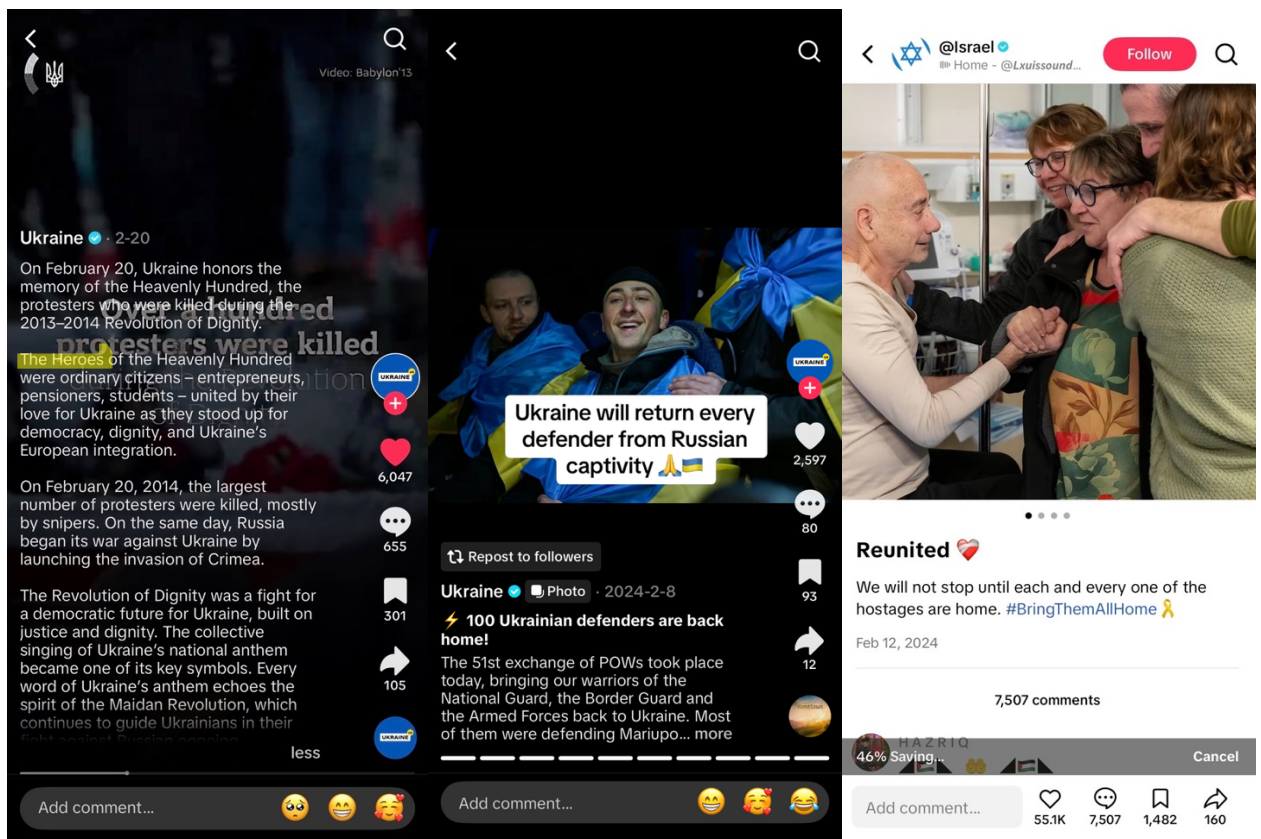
Video: Babylon'13

Ukraine · 2-20

On February 20, Ukraine honors the memory of the Heavenly Hundred, the protesters who were killed during the 2013–2014 Revolution of Dignity.

The Heroes of the Heavenly Hundred were ordinary citizens – entrepreneurs, pensioners, students – united by their love for Ukraine as they stood up for democracy, dignity, and Ukraine's European integration.

On February 20, 2014, the largest number of protesters were killed, mostly by snipers. On the same day, Russia began its war against Ukraine by launching the invasion of Crimea.

The Revolution of Dignity was a fight for a democratic future for Ukraine, built on justice and dignity. The collective singing of Ukraine's national anthem became one of its key symbols. Every word of Ukraine's anthem echoes the spirit of the Maidan Revolution, which continues to guide Ukrainians in their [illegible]

less

Over a hundred protesters were killed

UKRAINE

6,047
655
301
105

Add comment...

Ukraine will return every defender from Russian captivity 🙏🇺🇦

UKRAINE

2,597
80
93
12

Repost to followers

Ukraine Photo · 2024-2-8

⚡ 100 Ukrainian defenders are back home!

The 51st exchange of POWs took place today, bringing our warriors of the National Guard, the Border Guard and the Armed Forces back to Ukraine. Most of them were defending Mariupo... more

Add comment...

@Israel
Home - @Lxuissound...
Follow

Reunited ❤️‍🩹

We will not stop until each and every one of the hostages are home. #BringThemAllHome 🎗️

Feb 12, 2024

7,507 comments

HAZRIQ
46% Saving...
Cancel

Add comment...
55.1K
7,507
1,482
160